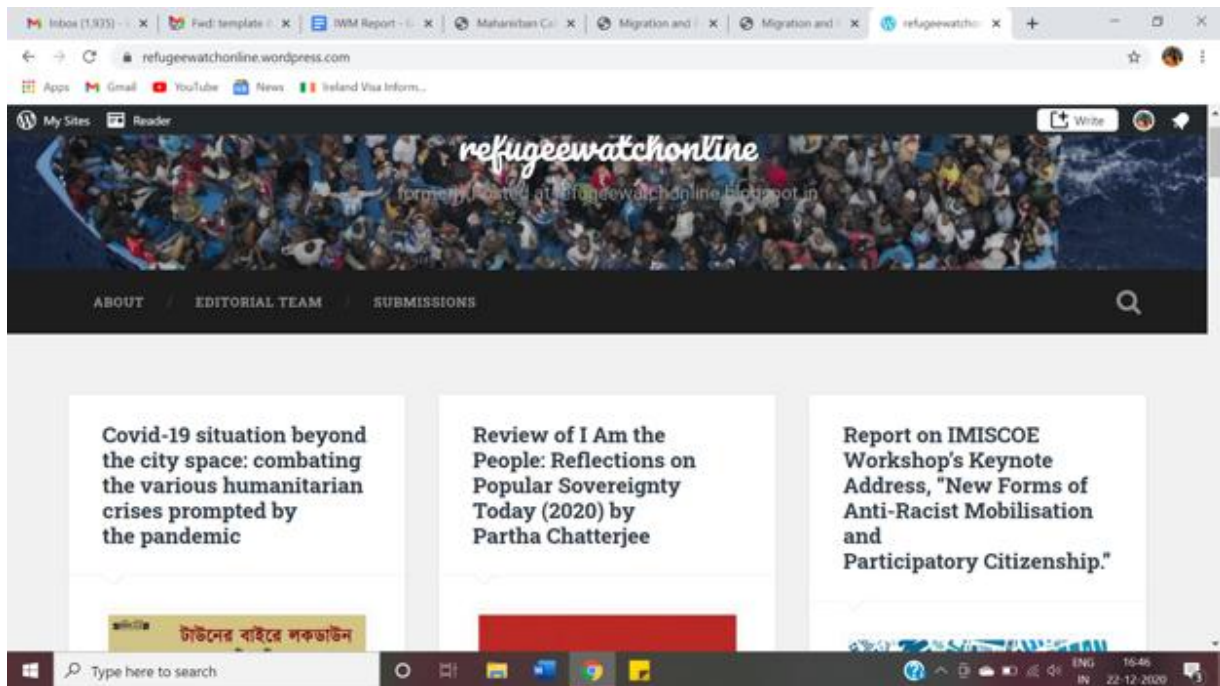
Inbox (1,935) - × | Fwd: template × | IWM Report - × | Mahanirban Ca × | Migration and × | Migration and × | refugeewatcho × | +

refugeewatchonline.wordpress.com

Apps Gmail YouTube News Ireland Visa Inform...

My Sites Reader Write

refugeewatchonline

formerly hosted at refugeewatchonline.blogspot.in

ABOUT / EDITORIAL TEAM / SUBMISSIONS

Covid-19 situation beyond the city space: combating the various humanitarian crises prompted by the pandemic

টাউনের বাইরে লকডাউন

Review of I Am the People: Reflections on Popular Sovereignty Today (2020) by Partha Chatterjee

Report on IMISCOE Workshop's Keynote Address, "New Forms of Anti-Racist Mobilisation and Participatory Citizenship."

Type here to search

ENG IN 16:46 22-12-2020